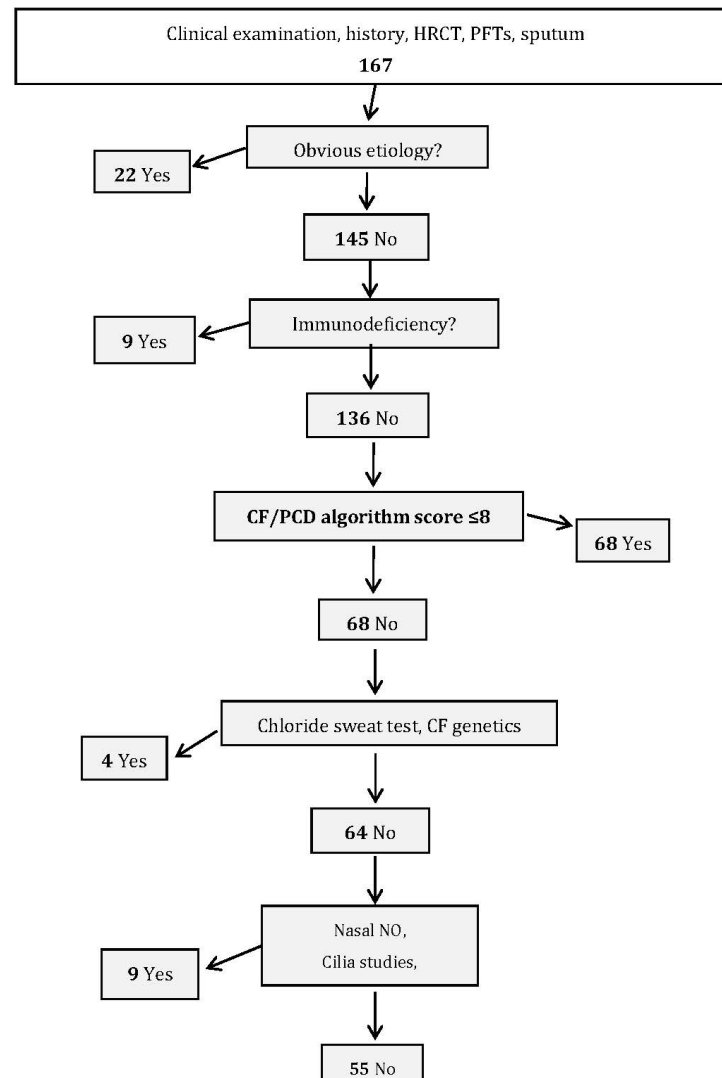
Clinical examination, history, HRCT, PFTs, sputum
**167**

Obvious etiology?

**22** Yes

**145** No

Immunodeficiency?

**9** Yes

**136** No

**CF/PCD algorithm score ≤8**

**68** Yes

**68** No

Chloride sweat test, CF genetics

**4** Yes

**64** No

Nasal NO,
Cilia studies,

**9** Yes

**55** No